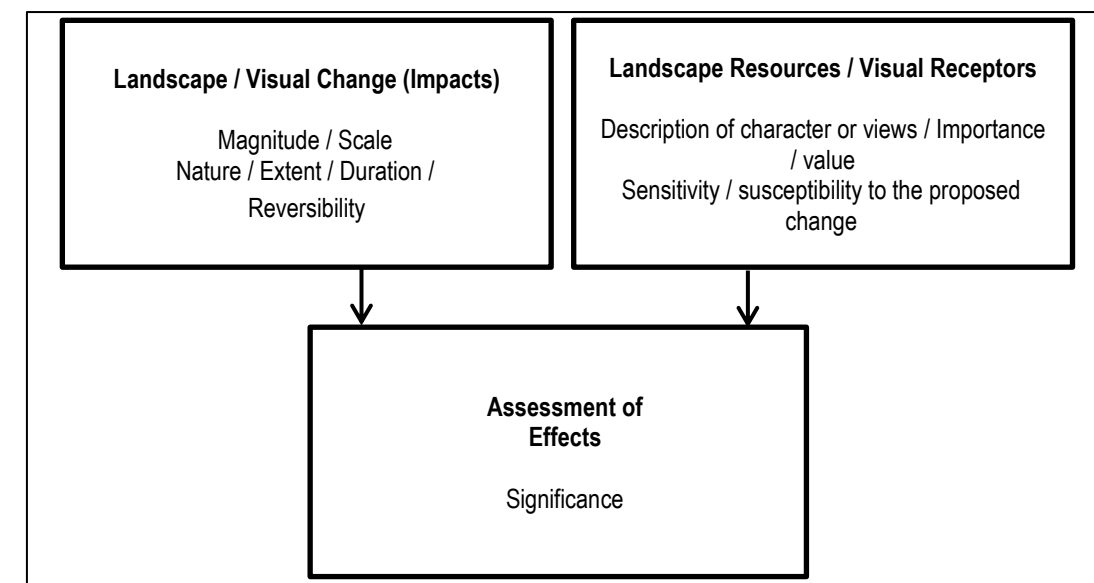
Landscape / Visual Change (Impacts)

Magnitude / Scale
Nature / Extent / Duration / Reversibility

Landscape Resources / Visual Receptors

Description of character or views / Importance / value
Sensitivity / susceptibility to the proposed change

Assessment of Effects

Significance